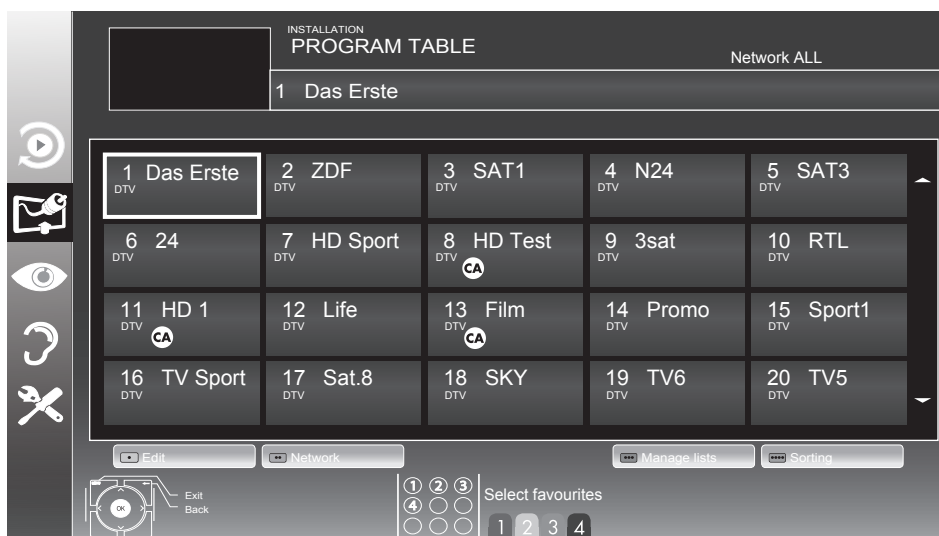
INSTALLATION
PROGRAM TABLE

Network ALL

1 Das Erste

1 Das Erste
DTV

2 ZDF
DTV

3 SAT1
DTV

4 N24
DTV

5 SAT3
DTV

6 24
DTV

7 HD Sport
DTV

8 HD Test
DTV CA

9 3sat
DTV

10 RTL
DTV

11 HD 1
DTV CA

12 Life
DTV

13 Film
DTV CA

14 Promo
DTV

15 Sport1
DTV

16 TV Sport
DTV

17 Sat.8
DTV

18 SKY
DTV

19 TV6
DTV

20 TV5
DTV

Edit

Network

Manage lists

Sorting

OK

Exit
Back

① ② ③
④

Select favourites
1 2 3 4